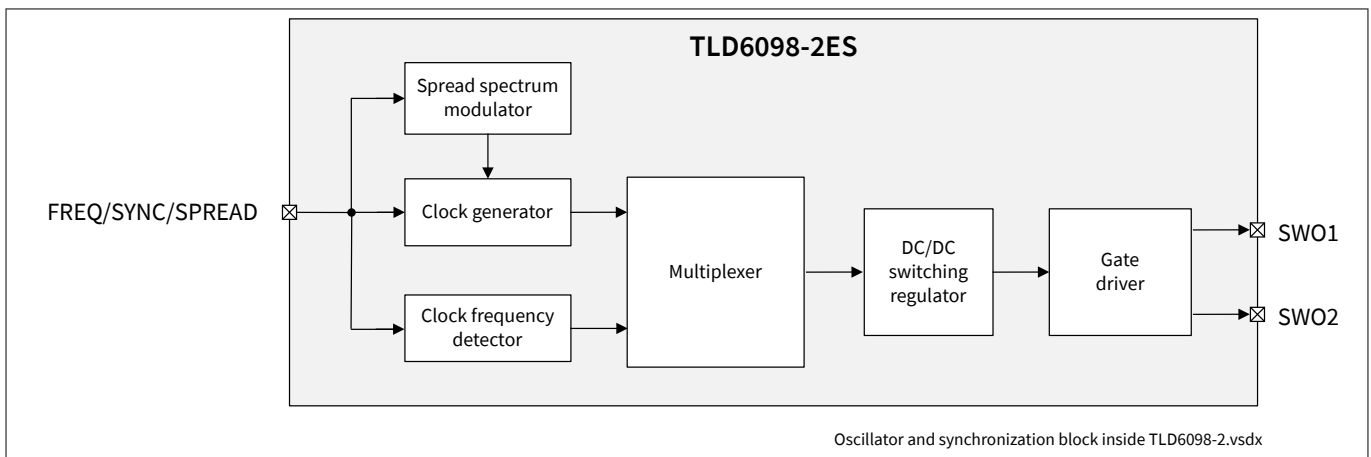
TLD6098-2ES

Spread spectrum modulator

FREQ/SYNC/SPREAD

Clock generator

Multiplexer

DC/DC switching regulator

Gate driver

SWO1

SWO2

Clock frequency detector

Oscillator and synchronization block inside TLD6098-2.vsdx